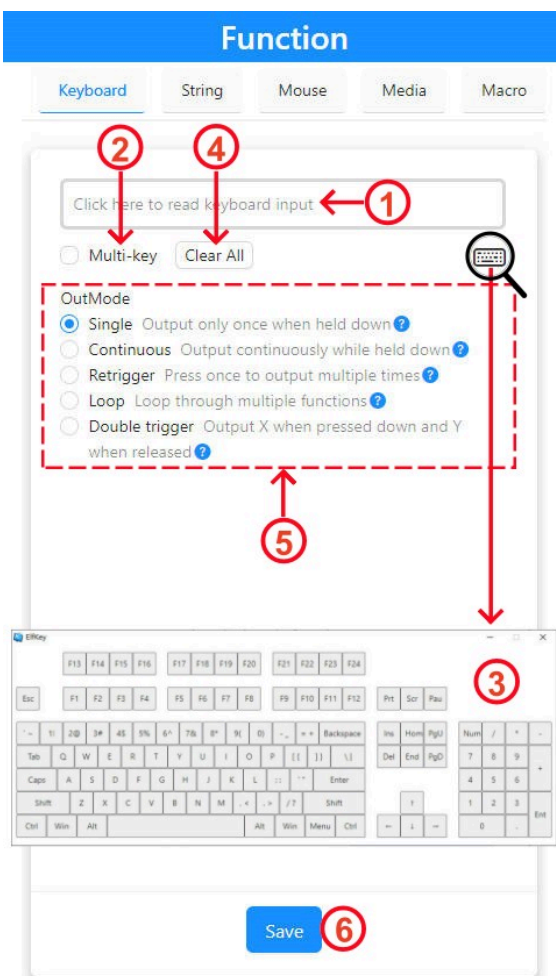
Function

Keyboard String Mouse Media Macro

2 4

Click here to read keyboard input 1

Multi-key Clear All

OutMode

Single Output only once when held down ?

Continuous Output continuously while held down ?

Retrigger Press once to output multiple times ?

Loop Loop through multiple functions ?

Double trigger Output X when pressed down and Y when released ?

5

EfKey

3

F13 F14 F15 F16 F17 F18 F19 F20 F21 F22 F23 F24

Esc F1 F2 F3 F4 F5 F6 F7 F8 F9 F10 F11 F12 Prt Scr Pau

`~ 1! 2@ 3# 4$ 5% 6^ 7& 8* 9( 0) -_ =+ Backspace Ins Hom PgU Num / * -

Tab Q W E R T Y U I O P [{ ]} \| Del End PgD 7 8 9 +

Caps A S D F G H J K L ;: '" Enter 4 5 6

Shift Z X C V B N M ,< .> /? Shift ↑ 1 2 3 Ent

Ctrl Win Alt Alt Win Menu Ctrl ← ↓ → 0 .

Save 6